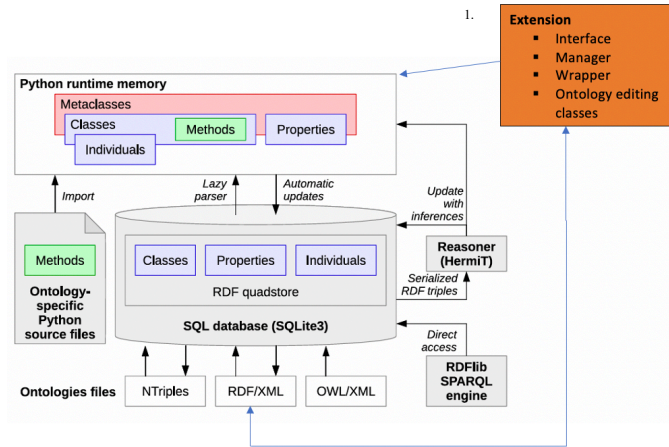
1.

Extension
- Interface
- Manager
- Wrapper
- Ontology editing classes

Python runtime memory

Metaclasses

Classes

Methods

Properties

Individuals

Import

Lazy parser

Automatic updates

Update with inferences

Methods

Ontology-specific Python source files

Classes

Properties

Individuals

RDF quadstore

SQL database (SQLite3)

Reasoner (HermiT)

Serialized RDF triples

Direct access

RDFlib SPARQL engine

Ontologies files

NTriples

RDF/XML

OWL/XML